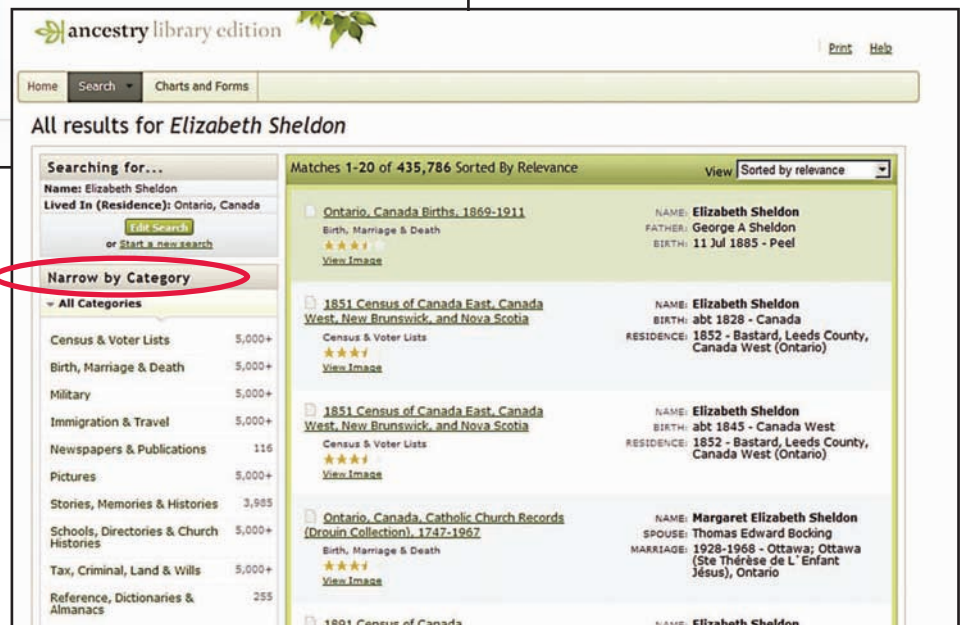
ancestry library edition

Print Help

Home Search Charts and Forms

All results for Elizabeth Sheldon

Searching for...
Name: Elizabeth Sheldon
Lived In (Residence): Ontario, Canada
Edit Search
or Start a new search

Narrow by Category
All Categories

| | |
|---|---|
| Census & Voter Lists | 5,000+ |
| Birth, Marriage & Death | 5,000+ |
| Military | 5,000+ |
| Immigration & Travel | 5,000+ |
| Newspapers & Publications | 116 |
| Pictures | 5,000+ |
| Stories, Memories & Histories | 3,985 |
| Schools, Directories & Church Histories | 5,000+ |
| Tax, Criminal, Land & Wills | 5,000+ |
| Reference, Dictionaries & Almanacs | 255 |

Matches 1-20 of 435,786 Sorted By Relevance

View Sorted by relevance

Ontario, Canada Births, 1869-1911
Birth, Marriage & Death
View Image

NAME: Elizabeth Sheldon
FATHER: George A Sheldon
BIRTH: 11 Jul 1885 - Peel

1851 Census of Canada East, Canada West, New Brunswick, and Nova Scotia
Census & Voter Lists
View Image

NAME: Elizabeth Sheldon
BIRTH: abt 1828 - Canada
RESIDENCE: 1852 - Bastard, Leeds County, Canada West (Ontario)

1851 Census of Canada East, Canada West, New Brunswick, and Nova Scotia
Census & Voter Lists
View Image

NAME: Elizabeth Sheldon
BIRTH: abt 1845 - Canada West
RESIDENCE: 1852 - Bastard, Leeds County, Canada West (Ontario)

Ontario, Canada, Catholic Church Records (Drouin Collection), 1747-1967
Birth, Marriage & Death
View Image

NAME: Margaret Elizabeth Sheldon
SPOUSE: Thomas Edward Bocking
MARRIAGE: 1928-1968 - Ottawa; Ottawa (Ste Thérèse de L´Enfant Jésus), Ontario

1891 Census of Canada

NAME: Elizabeth Sheldon